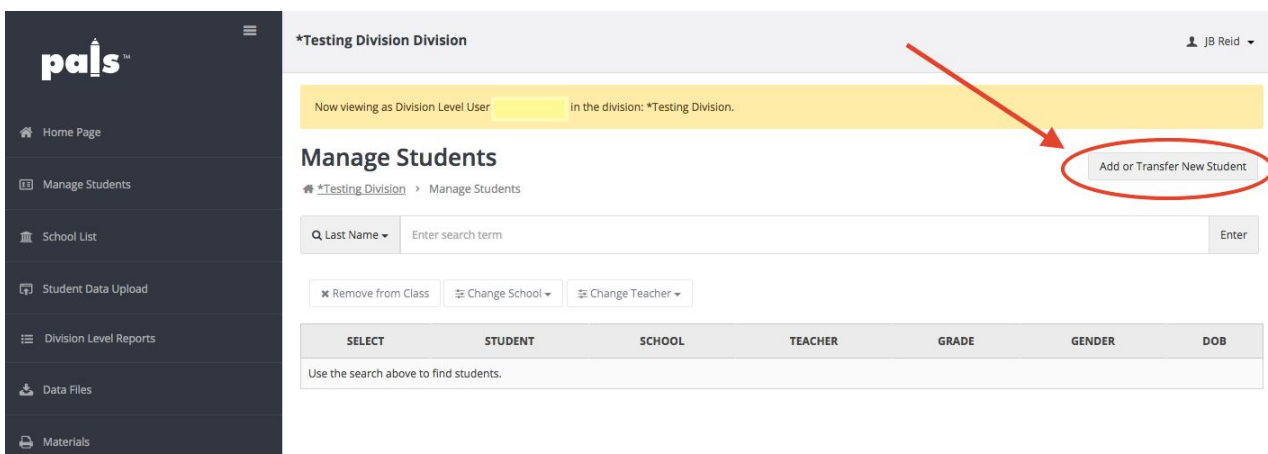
pals™

Home Page

Manage Students

School List

Student Data Upload

Division Level Reports

Data Files

Materials

*Testing Division Division

JB Reid

Now viewing as Division Level User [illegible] in the division: *Testing Division.

Manage Students

*Testing Division › Manage Students

Add or Transfer New Student

Last Name

Enter search term

Enter

Remove from Class

Change School

Change Teacher

| SELECT | STUDENT | SCHOOL | TEACHER | GRADE | GENDER | DOB |
|---|---|---|---|---|---|---|
| Use the search above to find students. | | | | | | |